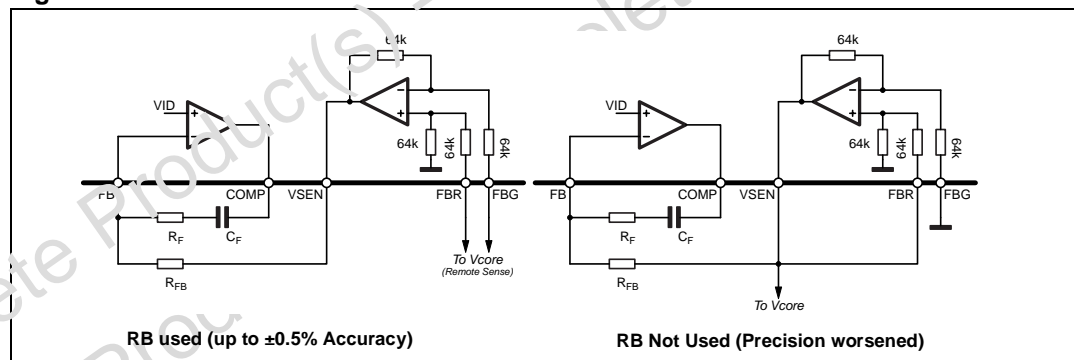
64k
VID
+
−
−
+
64k
64k
64k
FB
COMP
VSEN
FBR
FBG
$R_F$
$C_F$
$R_{FB}$
To Vcore
(Remote Sense)
RB used (up to ±0.5% Accuracy)

64k
VID
+
−
−
+
64k
64k
64k
FB
COMP
VSEN
FBR
FBG
$R_F$
$C_F$
$R_{FB}$
To Vcore
RB Not Used (Precision worsened)